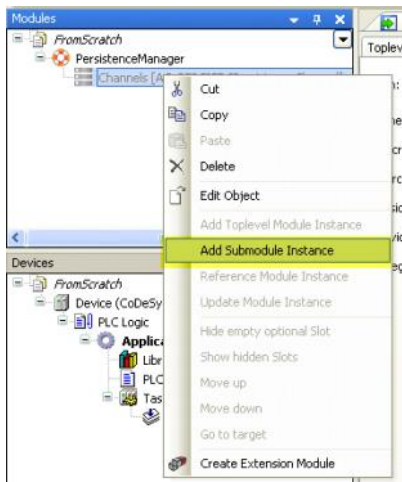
Modules

FromScratch

PersistenceManager

Channels [A

Toplev

Cut

Copy

Paste

Delete

Edit Object

Add Toplevel Module Instance

Add Submodule Instance

Reference Module Instance

Update Module Instance

Hide empty optional Slot

Show hidden Slots

Move up

Move down

Go to target

Create Extension Module

Devices

FromScratch

Device (CoDeSy

PLC Logic

Applica

Libr

PLC

Tas